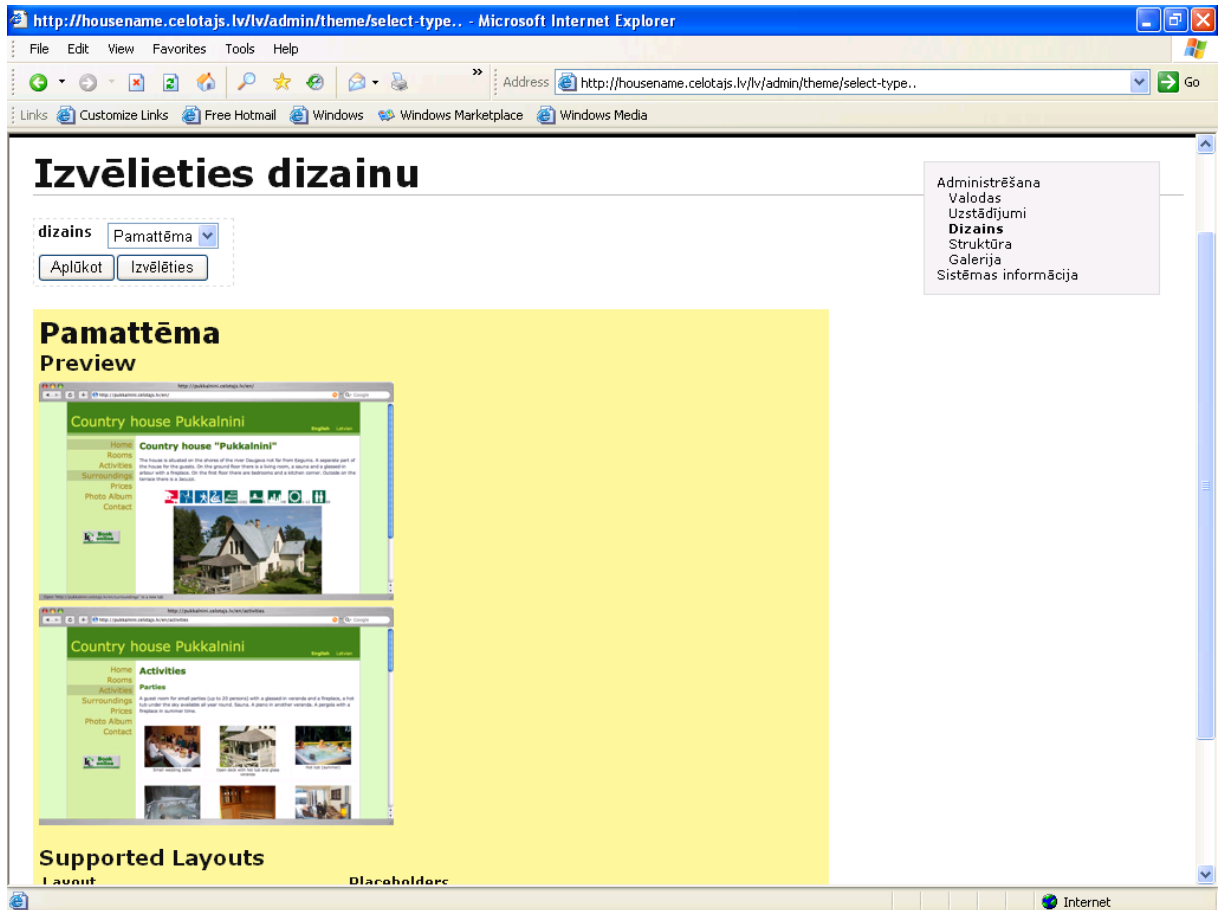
http://housename.celotajs.lv/lv/admin/theme/select-type.. - Microsoft Internet Explorer

File Edit View Favorites Tools Help

Address http://housename.celotajs.lv/lv/admin/theme/select-type.. Go

Links Customize Links Free Hotmail Windows Windows Marketplace Windows Media

# Izvēlieties dizainu

dizains Pamattēma

Aplūkot Izvēlēties

Administrēšana
Valodas
Uzstādījumi
**Dizains**
Struktūra
Galerija
Sistēmas informācija

## Pamattēma
### Preview

Country house Pukkalnini
English Latvian
Home
Rooms
Activities
Surroundings
Prices
Photo Album
Contact
Country house "Pukkalnini"
The house is situated on the shores of the river Daugava not far from Ķeguma. A separate part of the house for the guests. On the ground floor there is a living room, a sauna and a glassed-in arbour with a fireplace. On the first floor there are bedrooms and a kitchen corner. Outside on the terrace there is a Jacuzzi.

Country house Pukkalnini
English Latvian
Home
Rooms
Activities
Surroundings
Prices
Photo Album
Contact
Activities
Parties
A guest room for small parties (up to 20 persons) with a glassed-in veranda and a fireplace, a hot tub under the sky available all year round. Sauna. A piano in another veranda. A pergola with a fireplace in summer time.

### Supported Layouts
Layout
Placeholders

Internet